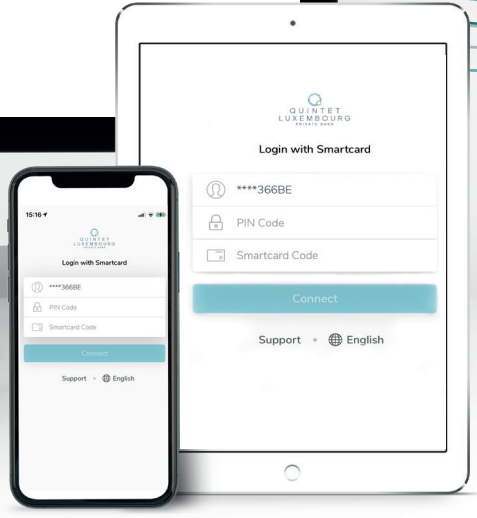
QUINTET
LUXEMBOURG
PRIVATE BANK

Login with Smartcard

****366BE

PIN Code

Smartcard Code

Connect

Support • English

15:16

QUINTET
LUXEMBOURG

Login with Smartcard

****366BE

PIN Code

Smartcard Code

Connect

Support • English